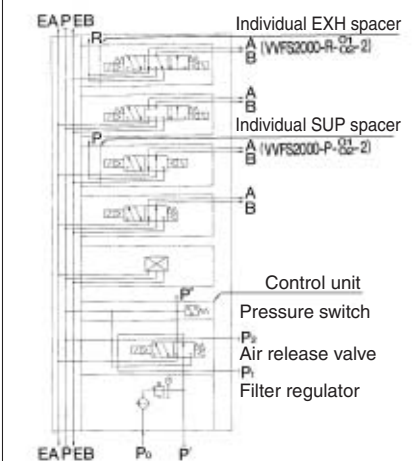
EA P EB

Individual EXH spacer

R

A
B (VVFS2000-R-$^{01}_{02}$-2)

A
B

Individual SUP spacer

P

A
B (VVFS2000-P-$^{01}_{02}$-2)

A
B

Control unit

P'

Pressure switch

$P_2$

Air release valve

$P_1$

Filter regulator

EA P EB

$P_0$

P'